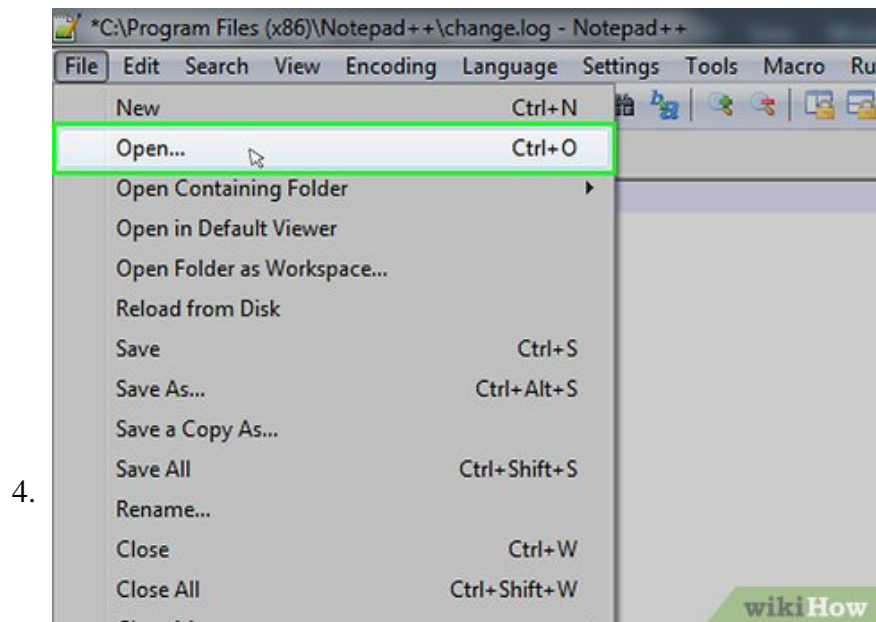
*C:\Program Files (x86)\Notepad++\change.log - Notepad++

File Edit Search View Encoding Language Settings Tools Macro Ru

New Ctrl+N
Open... Ctrl+O
Open Containing Folder
Open in Default Viewer
Open Folder as Workspace...
Reload from Disk
Save Ctrl+S
Save As... Ctrl+Alt+S
Save a Copy As...
Save All Ctrl+Shift+S
Rename...
Close Ctrl+W
Close All Ctrl+Shift+W

4.

wikiHow